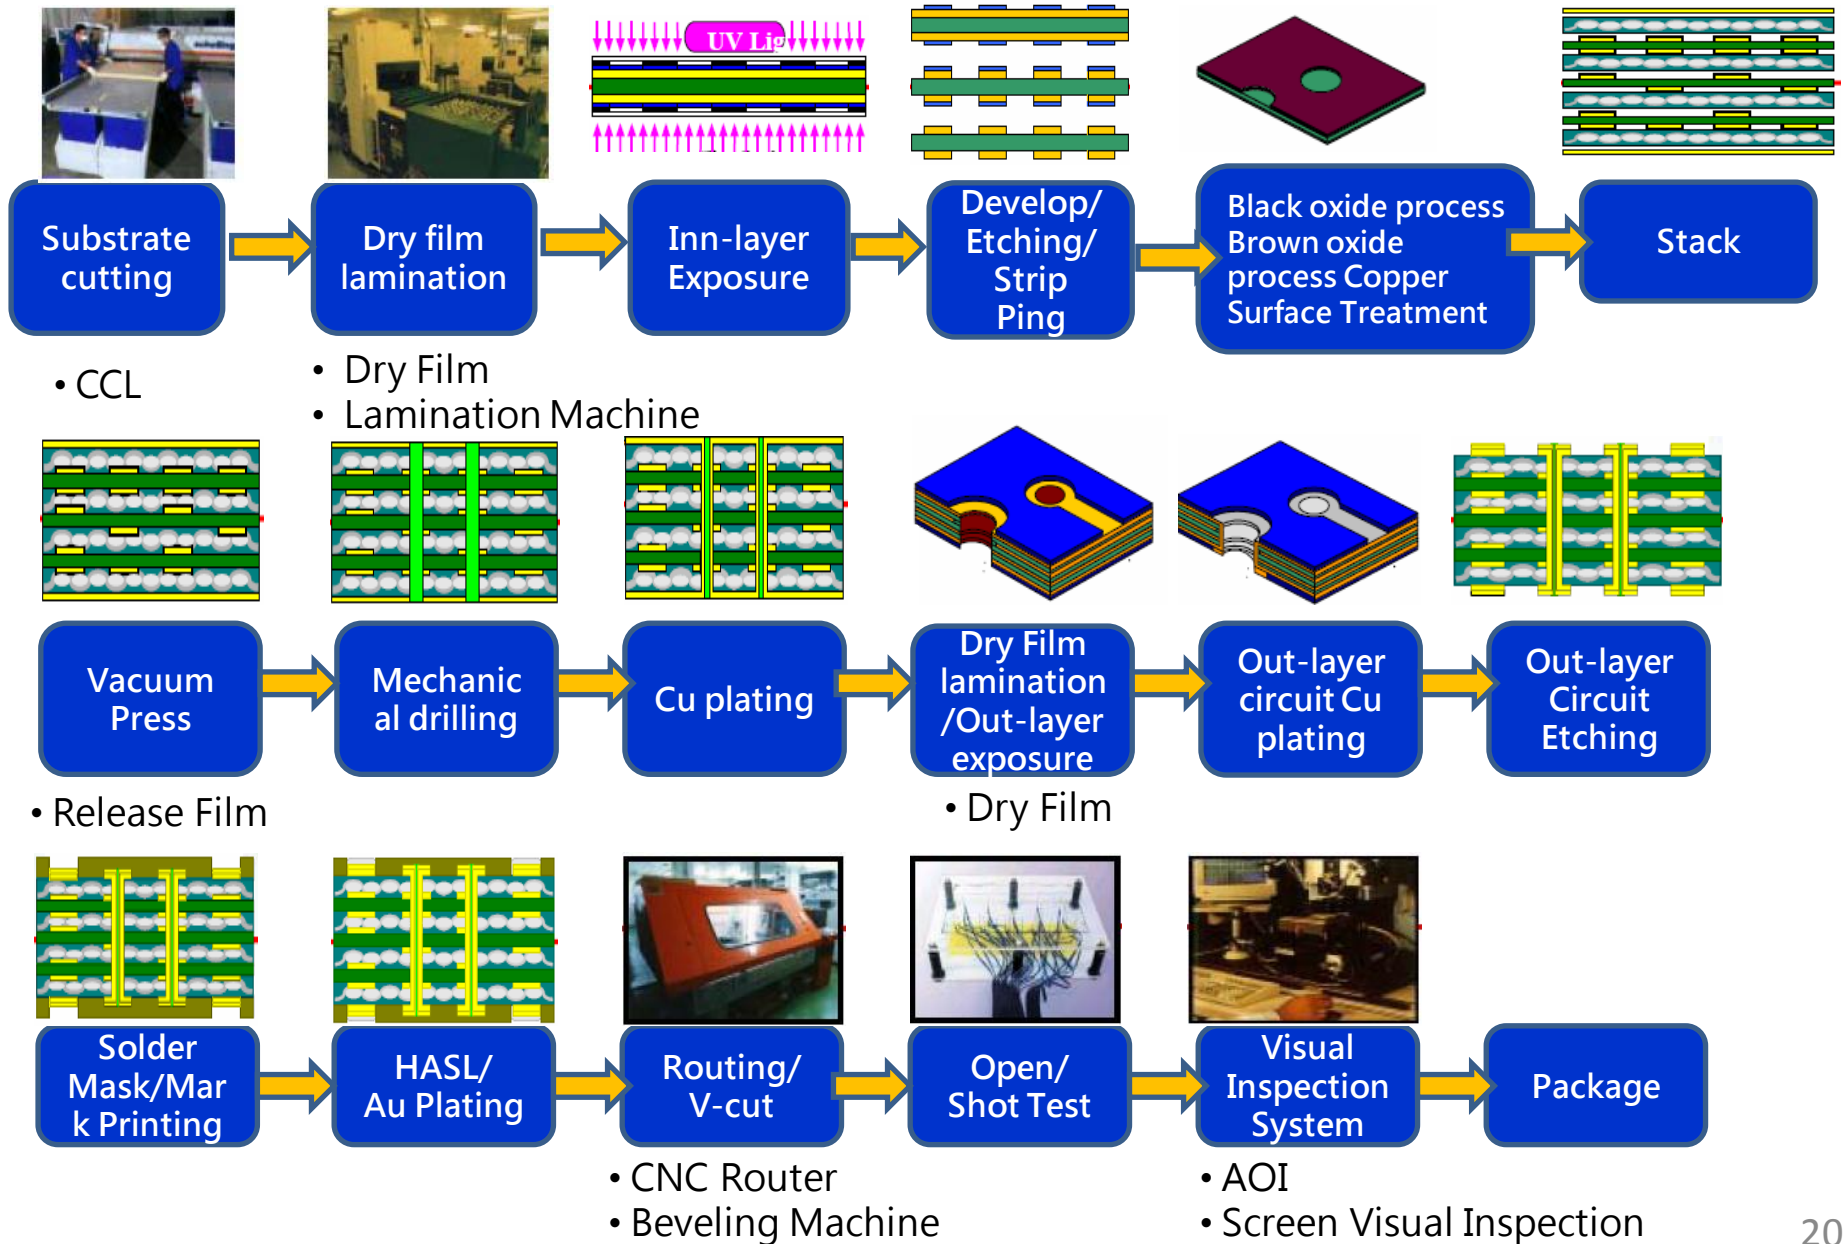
UV Lig

Substrate cutting

Dry film lamination

Inn-layer Exposure

Develop/ Etching/ Strip Ping

Black oxide process Brown oxide process Copper Surface Treatment

Stack

• CCL

• Dry Film
• Lamination Machine

Vacuum Press

Mechanical drilling

Cu plating

Dry Film lamination /Out-layer exposure

Out-layer circuit Cu plating

Out-layer Circuit Etching

• Release Film

• Dry Film

Solder Mask/Mark Printing

HASL/ Au Plating

Routing/ V-cut

Open/ Shot Test

Visual Inspection System

Package

• CNC Router
• Beveling Machine

• AOI
• Screen Visual Inspection

20